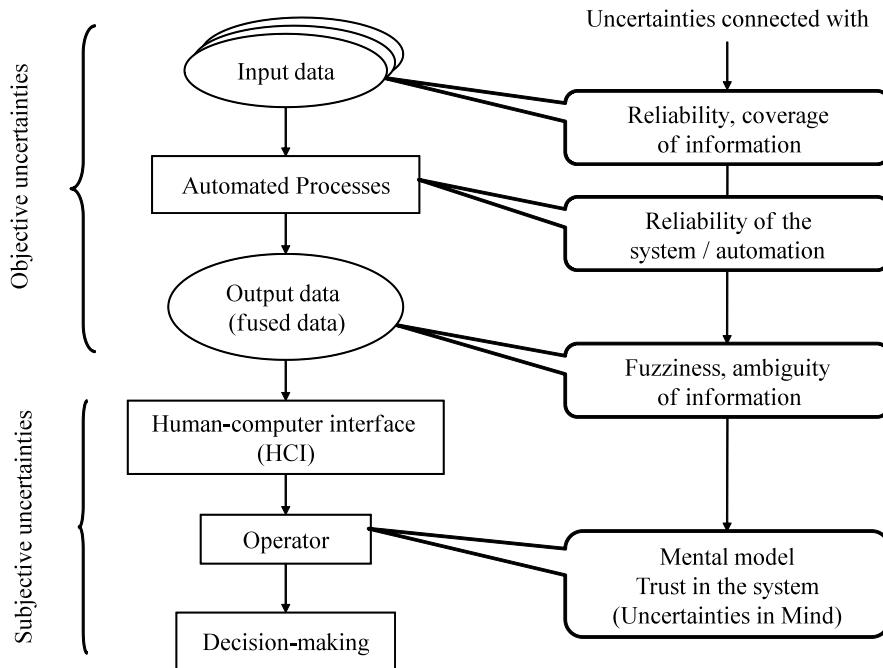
Objective uncertainties

Subjective uncertainties

Input data

Automated Processes

Output data (fused data)

Human-computer interface (HCI)

Operator

Decision-making

Uncertainties connected with

Reliability, coverage of information

Reliability of the system / automation

Fuzziness, ambiguity of information

Mental model
Trust in the system
(Uncertainties in Mind)